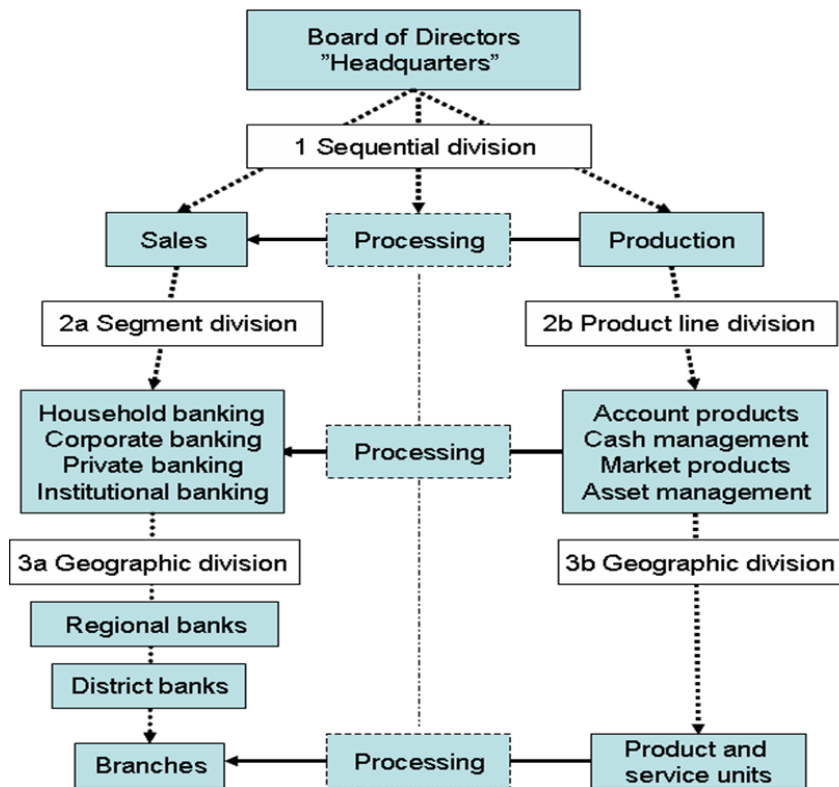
Board of Directors
"Headquarters"

1 Sequential division

Sales

Processing

Production

2a Segment division

2b Product line division

Household banking
Corporate banking
Private banking
Institutional banking

Processing

Account products
Cash management
Market products
Asset management

3a Geographic division

3b Geographic division

Regional banks

District banks

Branches

Processing

Product and service units